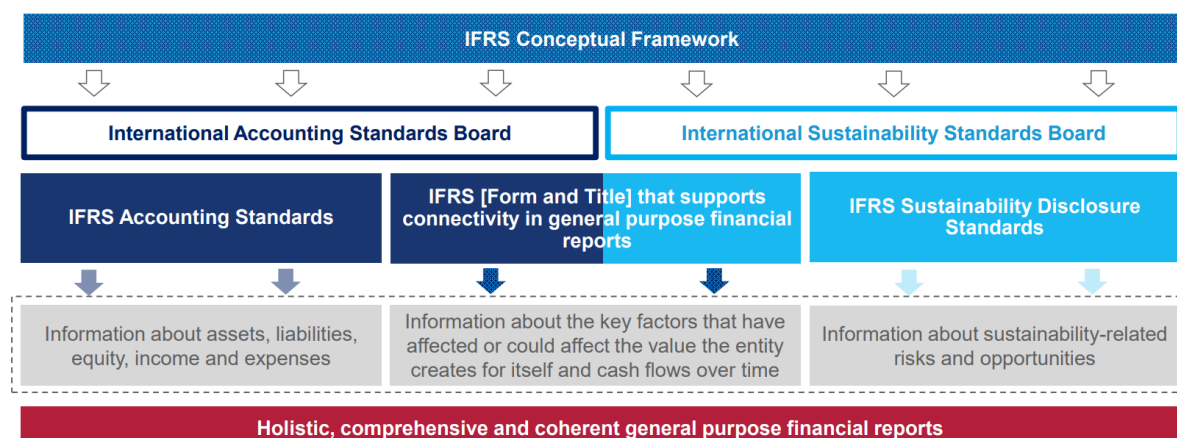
IFRS Conceptual Framework

International Accounting Standards Board

International Sustainability Standards Board

IFRS Accounting Standards

IFRS [Form and Title] that supports connectivity in general purpose financial reports

IFRS Sustainability Disclosure Standards

Information about assets, liabilities, equity, income and expenses

Information about the key factors that have affected or could affect the value the entity creates for itself and cash flows over time

Information about sustainability-related risks and opportunities

Holistic, comprehensive and coherent general purpose financial reports